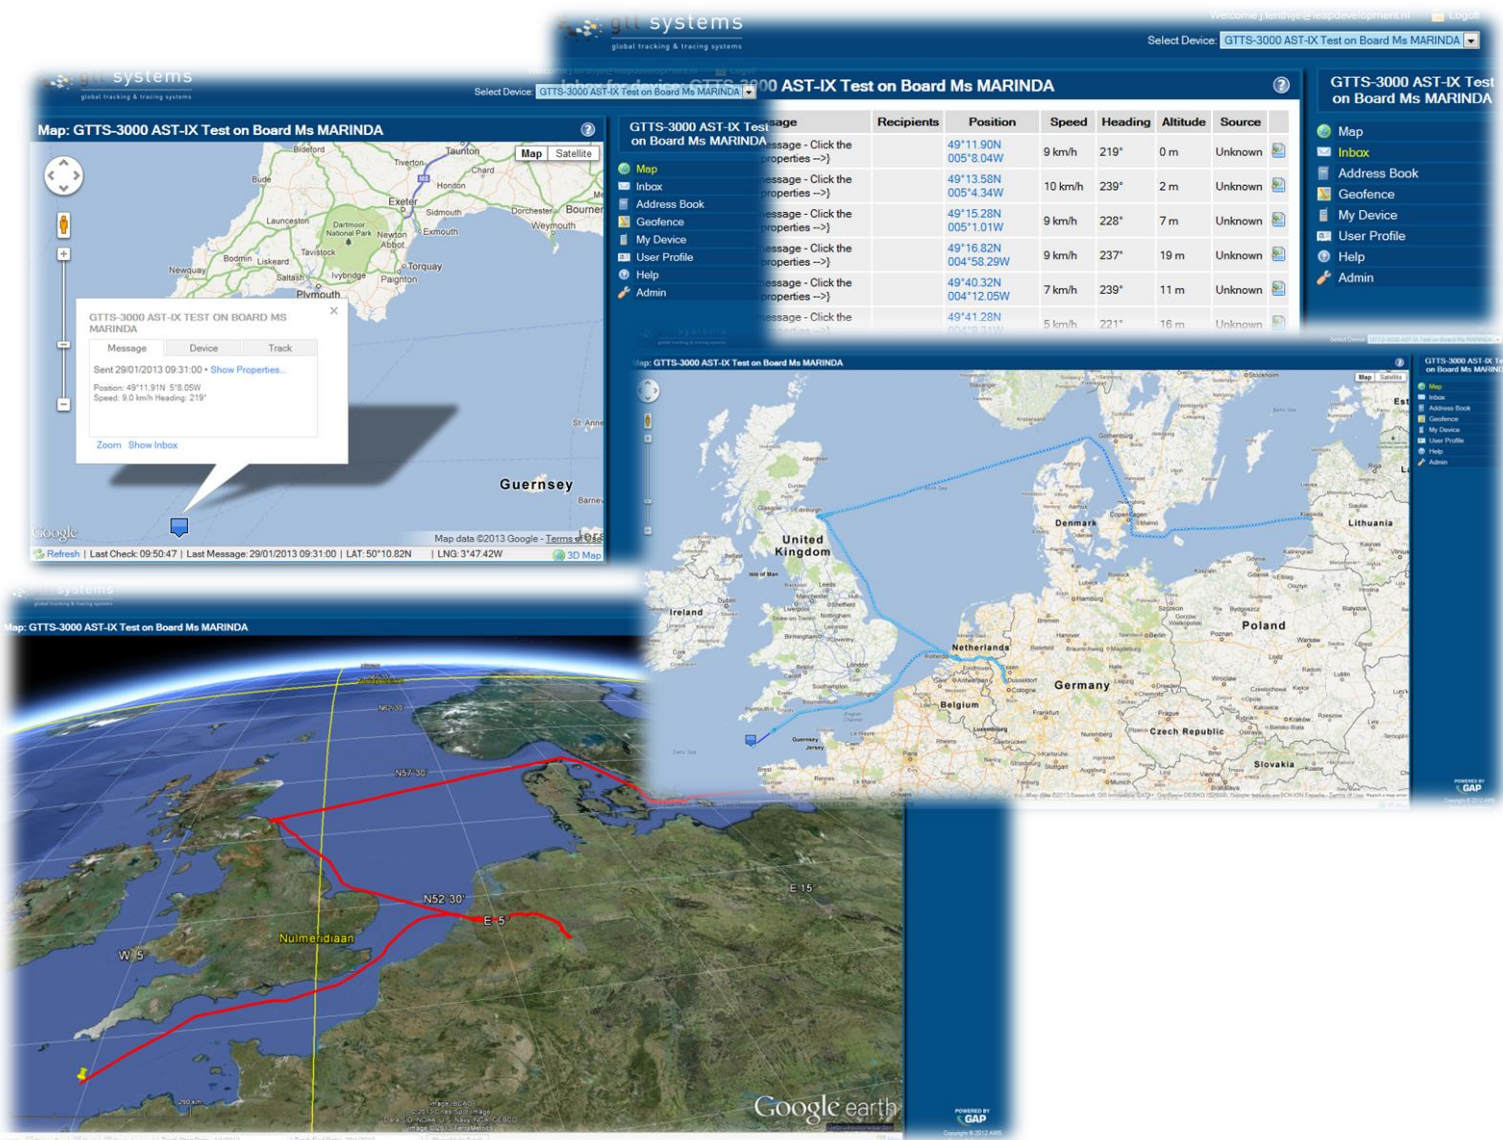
gtt systems
global tracking & tracing systems
Welcome j.lenthe@leapdevelopment.nl
Logout
Select Device: GTTS-3000 AST-IX Test on Board Ms MARINDA

Inbox for device GTTS-3000 AST-IX Test on Board Ms MARINDA

| Message | Recipients | Position | Speed | Heading | Altitude | Source |
|---|---|---|---|---|---|---|
| Message - Click the properties -->) | | 49°11.90N 005°8.04W | 9 km/h | 219° | 0 m | Unknown |
| Message - Click the properties -->) | | 49°13.58N 005°4.34W | 10 km/h | 239° | 2 m | Unknown |
| Message - Click the properties -->) | | 49°15.28N 005°1.01W | 9 km/h | 228° | 7 m | Unknown |
| Message - Click the properties -->) | | 49°16.82N 004°58.29W | 9 km/h | 237° | 19 m | Unknown |
| Message - Click the properties -->) | | 49°40.32N 004°12.05W | 7 km/h | 239° | 11 m | Unknown |
| Message - Click the | | 49°41.28N | 5 km/h | 221° | 16 m | Unknown |

GTTS-3000 AST-IX Test on Board Ms MARINDA
Map
Inbox
Address Book
Geofence
My Device
User Profile
Help
Admin

gtt systems
global tracking & tracing systems
Select Device: GTTS-3000 AST-IX Test on Board Ms MARINDA
Map: GTTS-3000 AST-IX Test on Board Ms MARINDA
Map Satellite
Bideford Taunton Tiverton Chard Honiton Exeter Sidmouth Exmouth Bude Launceston Dartmoor National Park Newton Abbot Torquay Paignton Tavistock Bodmin Liskeard Saltash Ivybridge Plymouth Newquay Dorchester Weymouth Bournemouth St Aubin Guernsey Barneville
GTTS-3000 AST-IX TEST ON BOARD MS MARINDA
Message Device Track
Sent 29/01/2013 09:31:00 • Show Properties...
Position: 49°11.91N 5°8.05W
Speed: 9.0 km/h Heading: 219°
Zoom Show Inbox
Google
Map data ©2013 Google - Terms of Use
Refresh | Last Check: 09:50:47 | Last Message: 29/01/2013 09:31:00 | LAT: 50°10.82N | LNG: 3°47.42W
3D Map

Map: GTTS-3000 AST-IX Test on Board Ms MARINDA
Map Satellite
United Kingdom Ireland Isle of Man Denmark Lithuania Netherlands Germany Poland Belgium Czech Republic Slovakia Guernsey Jersey Aberdeen Edinburgh Glasgow Leeds Sheffield Birmingham London Southampton Cork Hamburg Berlin Copenhagen Gothenburg Stockholm Malmö Gdansk Bydgoszcz Magdeburg Leipzig Dresden Frankfurt Cologne Düsseldorf Luxembourg Nuremberg Munich Prague
GTTS-3000 AST-IX Test on Board Ms MARINDA
Map Inbox Address Book Geofence My Device User Profile Help Admin
POWERED BY GAP

gtt systems
global tracking & tracing systems
Map: GTTS-3000 AST-IX Test on Board Ms MARINDA
N62°30' N57°30' N52°30' E 5 E 15 W 5 Nulmeridiaan
Google earth
POWERED BY GAP
Copyright © 2012 AMS